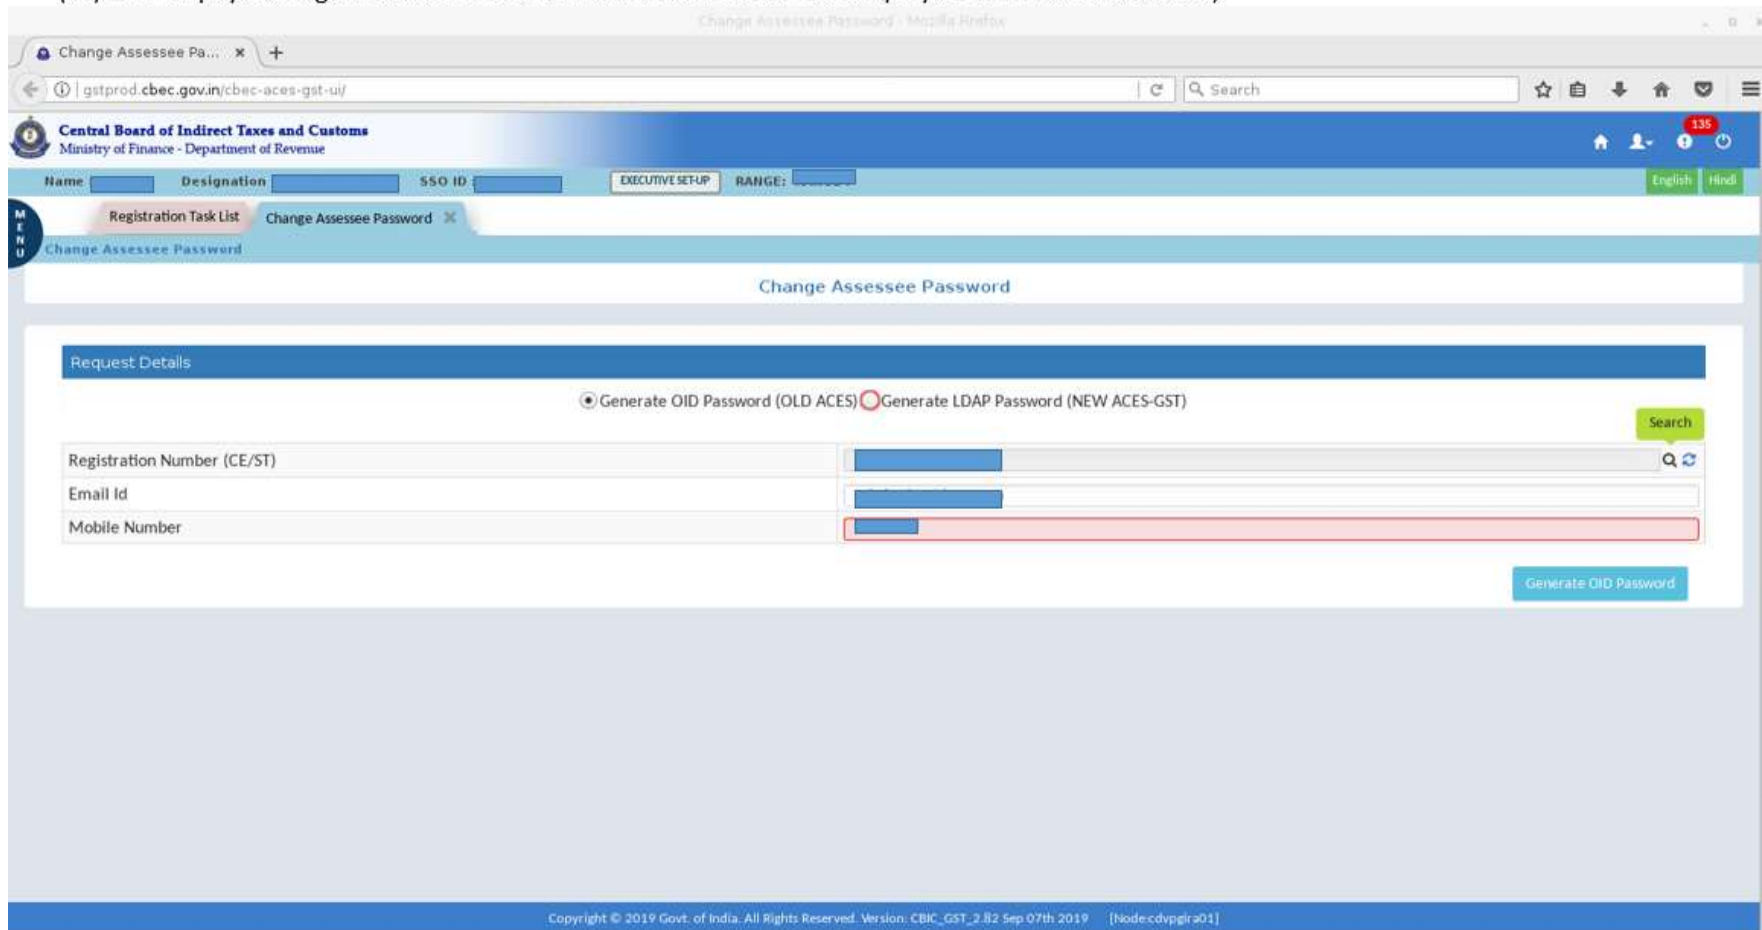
Change Assessee Password - Mozilla Firefox

Change Assessee Pa... ×  +

gstprod.cbec.gov.in/cbec-aces-gst-ui/

Search

Central Board of Indirect Taxes and Customs
Ministry of Finance - Department of Revenue

135

Name  Designation  SSO ID  EXECUTIVE SET-UP  RANGE:

English  Hindi

MENU

Registration Task List  Change Assessee Password

Change Assessee Password

Change Assessee Password

Request Details

Generate OID Password (OLD ACES)  Generate LDAP Password (NEW ACES-GST)

Search

| Registration Number (CE/ST) | |
|---|---|
| Email Id | |
| Mobile Number | |

Generate OID Password

Copyright © 2019 Govt. of India. All Rights Reserved. Version: CBIC_GST_2.82 Sep 07th 2019  [Node:cdvpgira01]